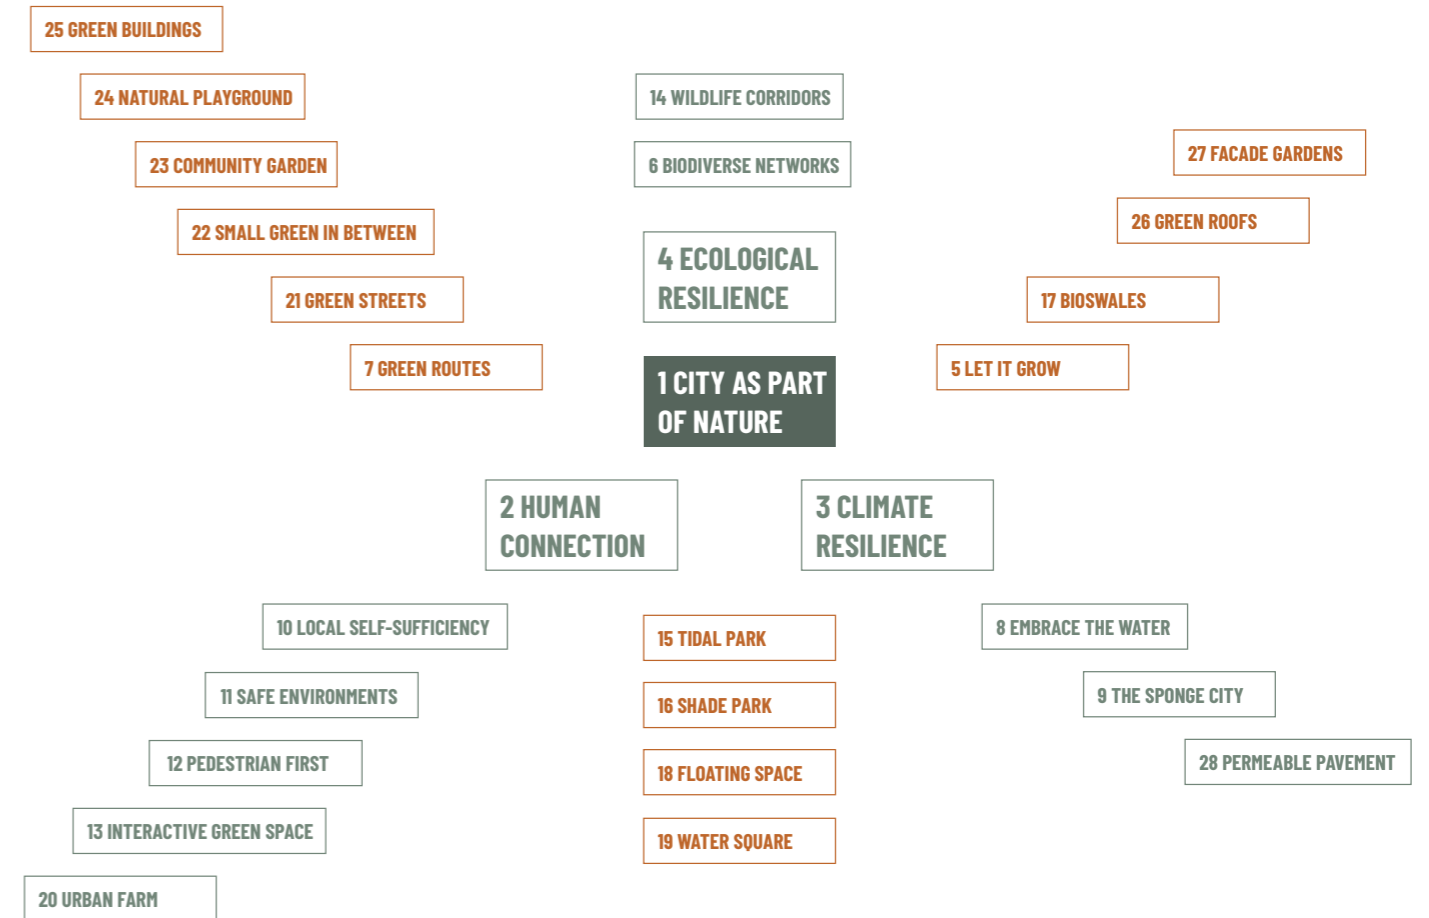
25 GREEN BUILDINGS

24 NATURAL PLAYGROUND

14 WILDLIFE CORRIDORS

23 COMMUNITY GARDEN

6 BIODIVERSE NETWORKS

27 FACADE GARDENS

26 GREEN ROOFS

22 SMALL GREEN IN BETWEEN

4 ECOLOGICAL RESILIENCE

21 GREEN STREETS

17 BIOSWALES

7 GREEN ROUTES

1 CITY AS PART OF NATURE

5 LET IT GROW

2 HUMAN CONNECTION

3 CLIMATE RESILIENCE

10 LOCAL SELF-SUFFICIENCY

15 TIDAL PARK

8 EMBRACE THE WATER

11 SAFE ENVIRONMENTS

16 SHADE PARK

9 THE SPONGE CITY

12 PEDESTRIAN FIRST

18 FLOATING SPACE

28 PERMEABLE PAVEMENT

13 INTERACTIVE GREEN SPACE

19 WATER SQUARE

20 URBAN FARM